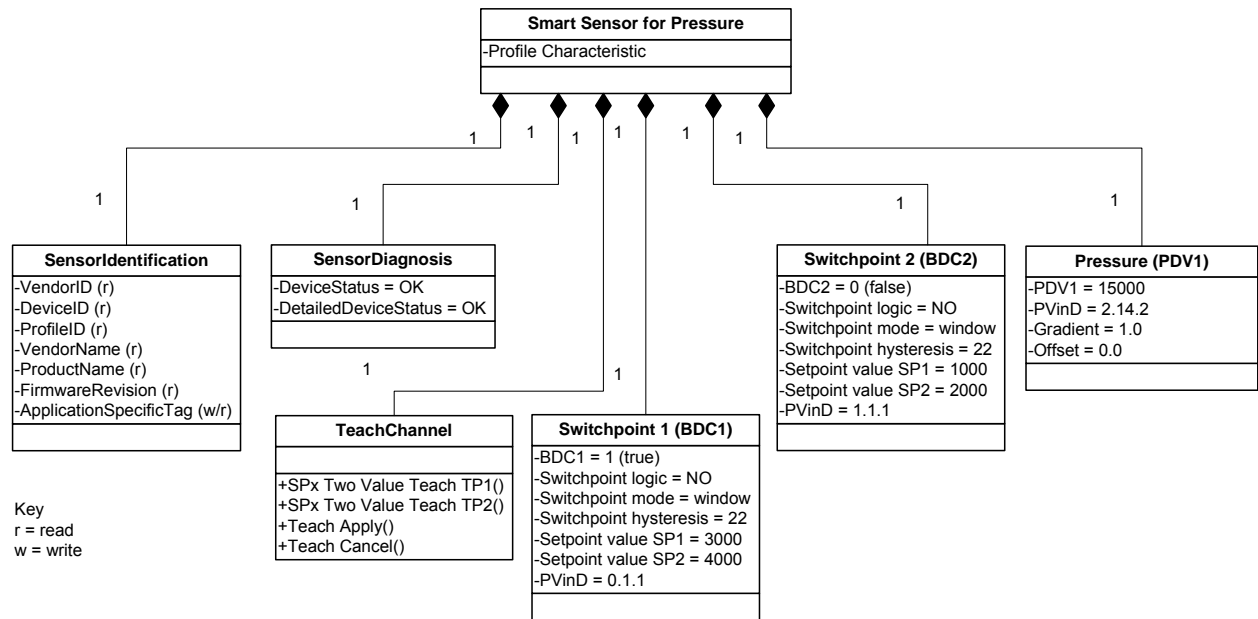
Smart Sensor for Pressure
-Profile Characteristic

1
1
1
1
1
1

1
1
1
1
1
1

SensorIdentification
-VendorID (r)
-DeviceID (r)
-ProfileID (r)
-VendorName (r)
-ProductName (r)
-FirmwareRevision (r)
-ApplicationSpecificTag (w/r)

SensorDiagnosis
-DeviceStatus = OK
-DetailedDeviceStatus = OK

1
1

TeachChannel
+SPx Two Value Teach TP1()
+SPx Two Value Teach TP2()
+Teach Apply()
+Teach Cancel()

Switchpoint 1 (BDC1)
-BDC1 = 1 (true)
-Switchpoint logic = NO
-Switchpoint mode = window
-Switchpoint hysteresis = 22
-Setpoint value SP1 = 3000
-Setpoint value SP2 = 4000
-PVinD = 0.1.1

Switchpoint 2 (BDC2)
-BDC2 = 0 (false)
-Switchpoint logic = NO
-Switchpoint mode = window
-Switchpoint hysteresis = 22
-Setpoint value SP1 = 1000
-Setpoint value SP2 = 2000
-PVinD = 1.1.1

Pressure (PDV1)
-PDV1 = 15000
-PVinD = 2.14.2
-Gradient = 1.0
-Offset = 0.0

Key
r = read
w = write